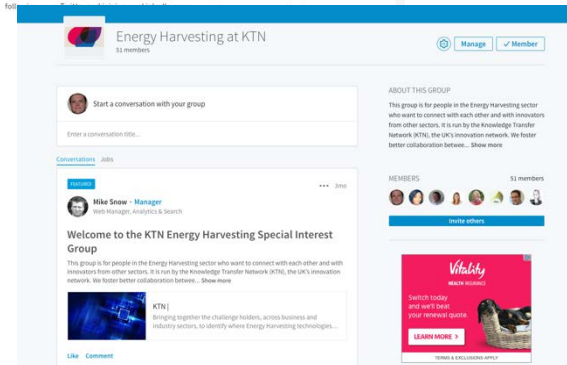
foll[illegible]

Energy Harvesting at KTN
51 members

Manage
✓ Member

Start a conversation with your group

Enter a conversation title...

Conversations Jobs

FEATURED
••• 2mo

Mike Snow • Manager
Web Manager, Analytics & Search

Welcome to the KTN Energy Harvesting Special Interest Group

This group is for people in the Energy Harvesting sector who want to connect with each other and with innovators from other sectors. It is run by the Knowledge Transfer Network (KTN), the UK's innovation network. We foster better collaboration betwee... Show more

KTN |
Bringing together the challenge holders, across business and industry sectors, to identify where Energy Harvesting technologies...

Like Comment

ABOUT THIS GROUP
This group is for people in the Energy Harvesting sector who want to connect with each other and with innovators from other sectors. It is run by the Knowledge Transfer Network (KTN), the UK's innovation network. We foster better collaboration betwee... Show more

MEMBERS
51 members

Invite others

Vitality
HEALTH INSURANCE
Switch today and we'll beat your renewal quote.
LEARN MORE >
TERMS & CONDITIONS APPLY